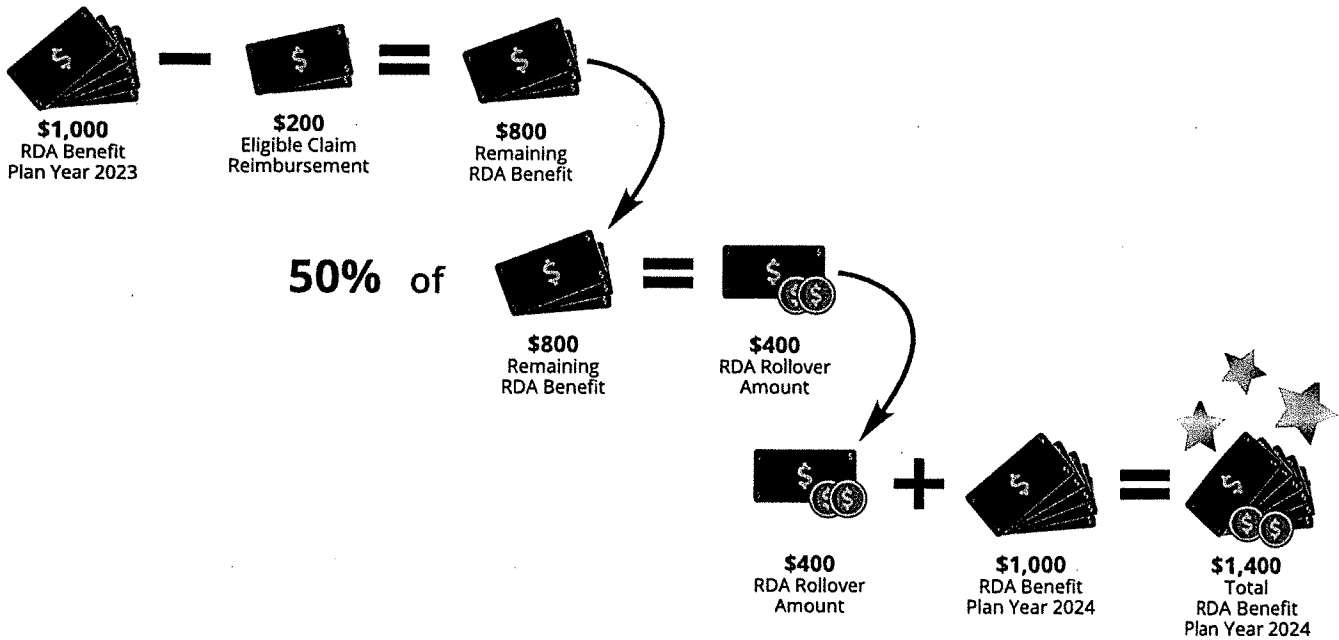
\$1,000
RDA Benefit
Plan Year 2023

\$200
Eligible Claim
Reimbursement

\$800
Remaining
RDA Benefit

50% of

\$800
Remaining
RDA Benefit

\$400
RDA Rollover
Amount

\$400
RDA Rollover
Amount

\$1,000
RDA Benefit
Plan Year 2024

\$1,400
Total
RDA Benefit
Plan Year 2024